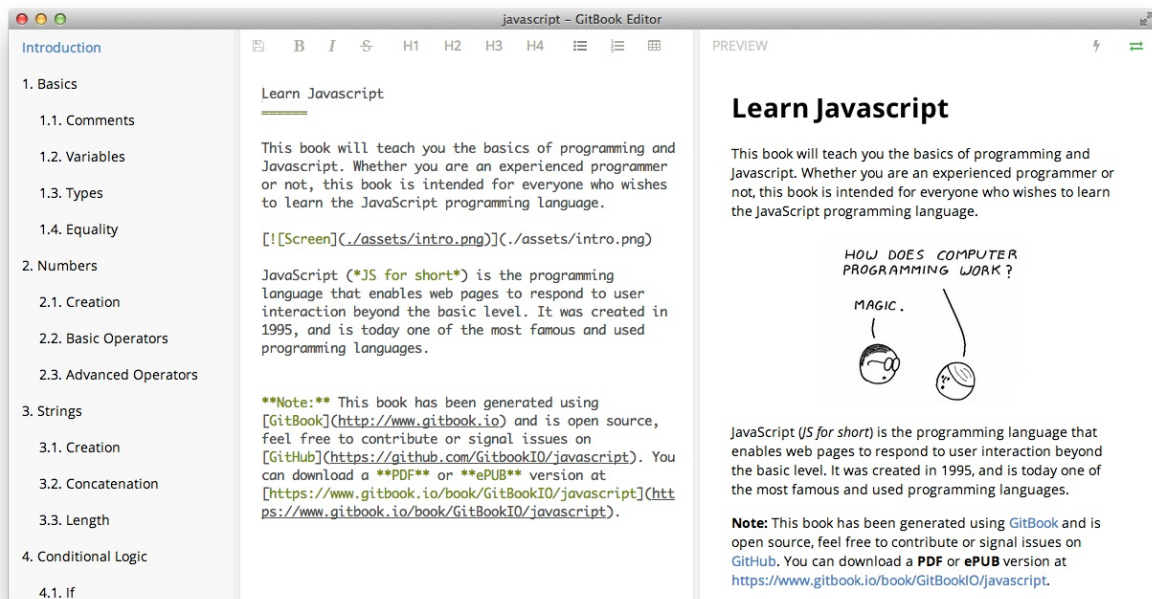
javascript – GitBook Editor

Introduction
1. Basics
1.1. Comments
1.2. Variables
1.3. Types
1.4. Equality
2. Numbers
2.1. Creation
2.2. Basic Operators
2.3. Advanced Operators
3. Strings
3.1. Creation
3.2. Concatenation
3.3. Length
4. Conditional Logic
4.1. If

B I S H1 H2 H3 H4

Learn Javascript
======

This book will teach you the basics of programming and Javascript. Whether you are an experienced programmer or not, this book is intended for everyone who wishes to learn the JavaScript programming language.

[![Screen](./assets/intro.png)](./assets/intro.png)

JavaScript (*JS for short*) is the programming language that enables web pages to respond to user interaction beyond the basic level. It was created in 1995, and is today one of the most famous and used programming languages.

**Note:** This book has been generated using [GitBook](http://www.gitbook.io) and is open source, feel free to contribute or signal issues on [GitHub](https://github.com/GitbookIO/javascript). You can download a **PDF** or **ePUB** version at [https://www.gitbook.io/book/GitBookIO/javascript](https://www.gitbook.io/book/GitBookIO/javascript).

PREVIEW

Learn Javascript

This book will teach you the basics of programming and Javascript. Whether you are an experienced programmer or not, this book is intended for everyone who wishes to learn the JavaScript programming language.

HOW DOES COMPUTER PROGRAMMING WORK?

MAGIC.

JavaScript (JS for short) is the programming language that enables web pages to respond to user interaction beyond the basic level. It was created in 1995, and is today one of the most famous and used programming languages.

Note: This book has been generated using GitBook and is open source, feel free to contribute or signal issues on GitHub. You can download a PDF or ePUB version at https://www.gitbook.io/book/GitBookIO/javascript.